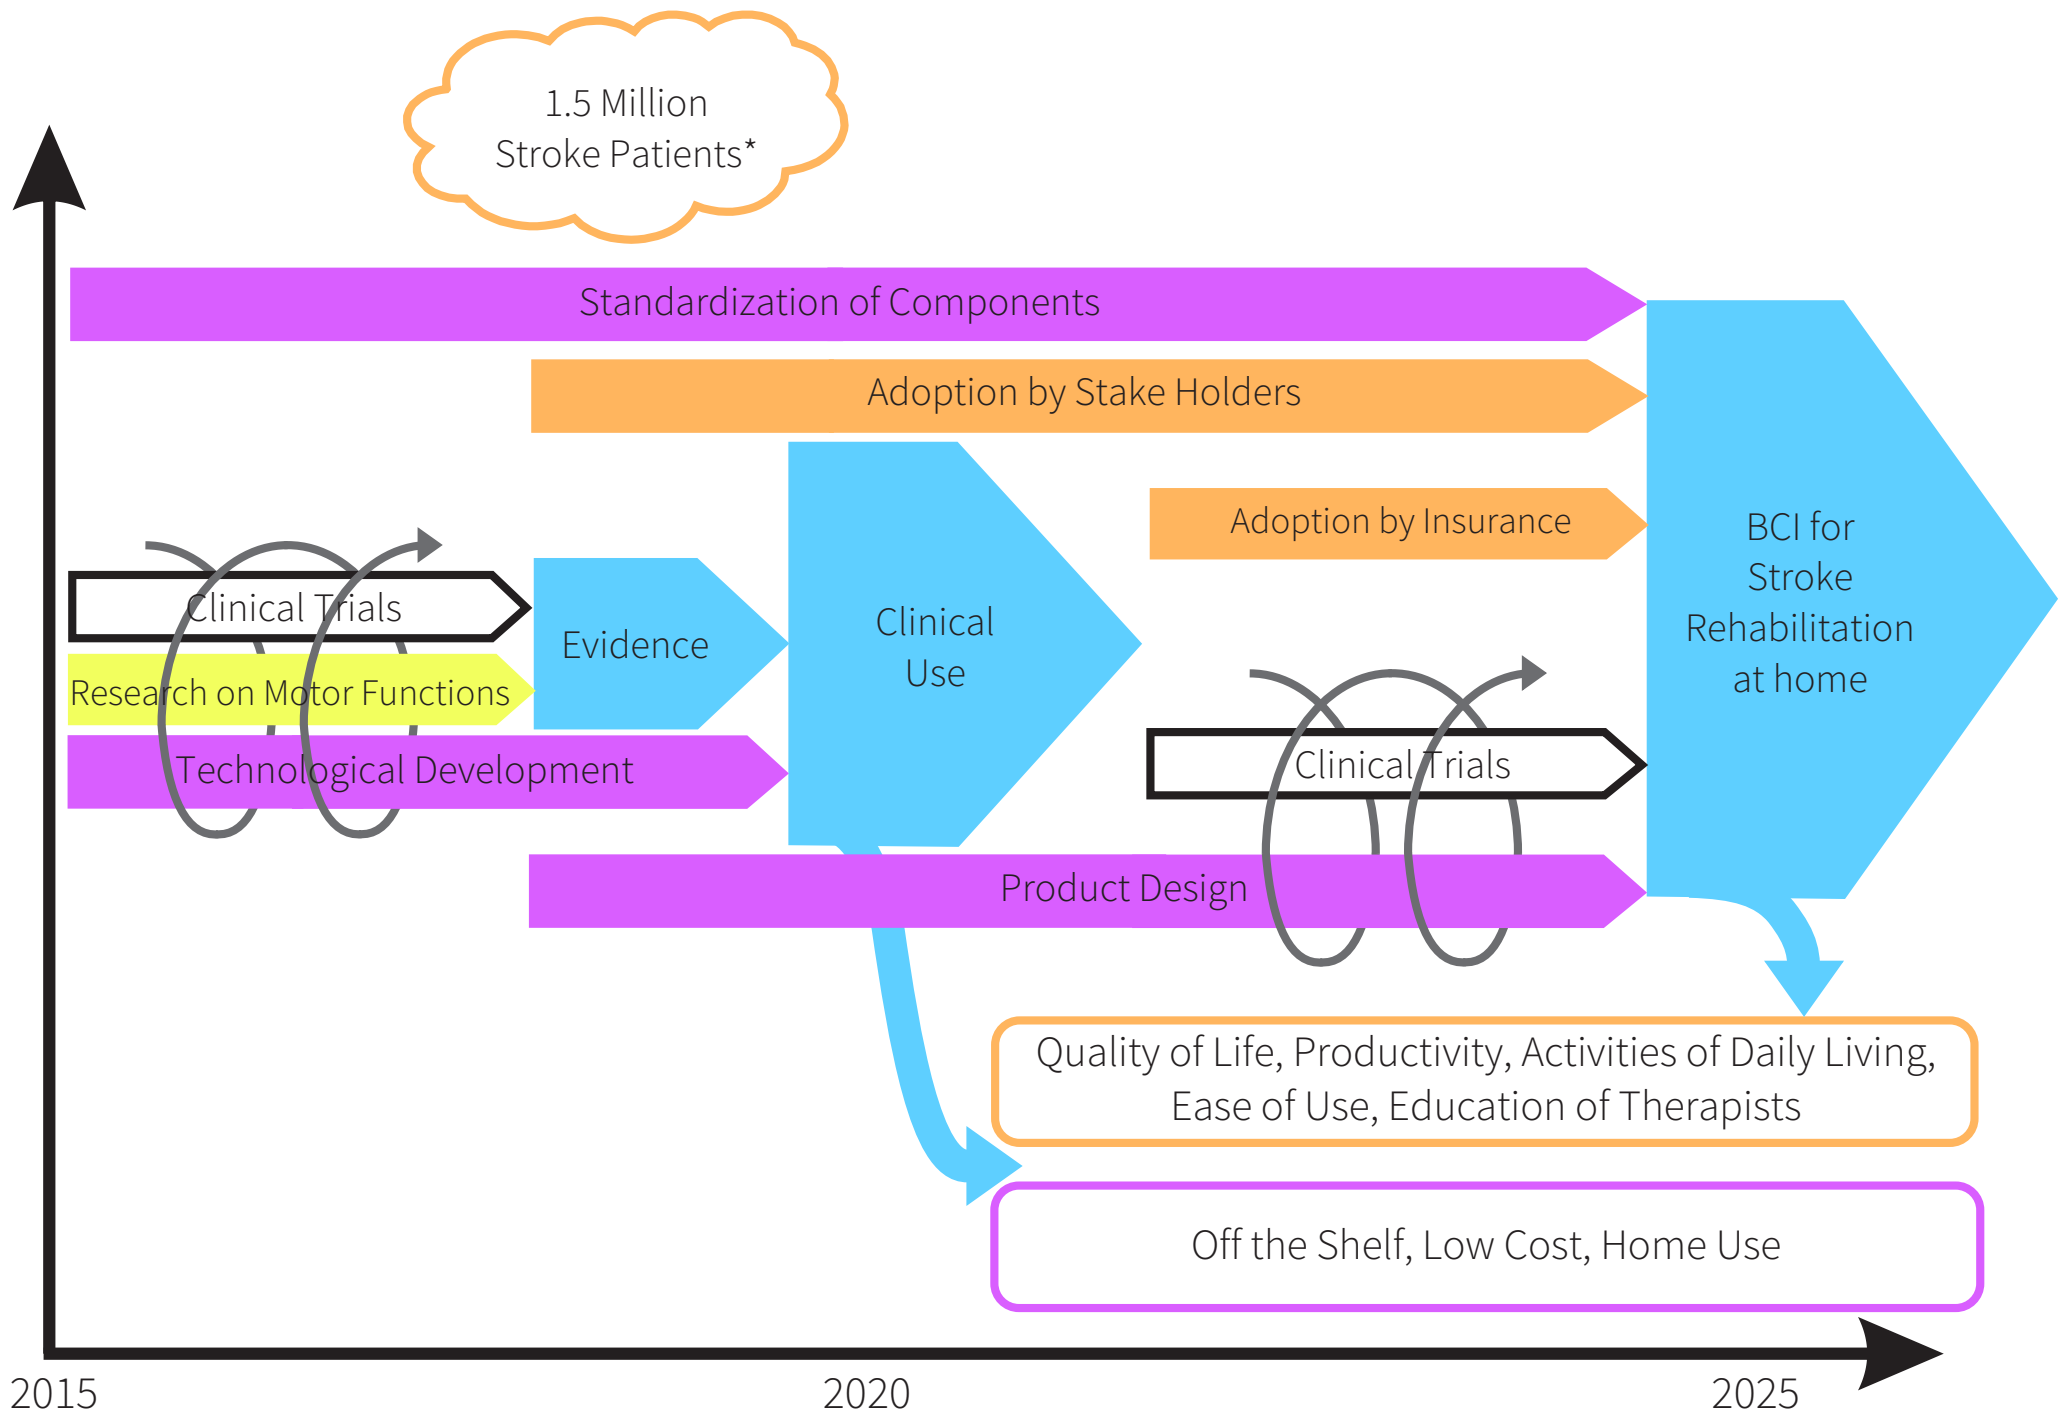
1.5 Million Stroke Patients*

Standardization of Components

Adoption by Stake Holders

Adoption by Insurance

Clinical Trials

Research on Motor Functions

Technological Development

Evidence

Clinical Use

BCI for Stroke Rehabilitation at home

Clinical Trials

Product Design

Quality of Life, Productivity, Activities of Daily Living, Ease of Use, Education of Therapists

Off the Shelf, Low Cost, Home Use

2015

2020

2025